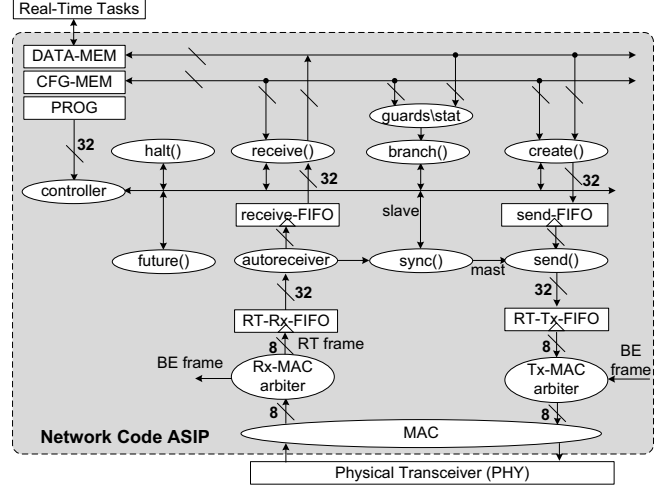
Real-Time Tasks

DATA-MEM

CFG-MEM

PROG

32

halt()

receive()

guards\stat

branch()

create()

controller

32

32

receive-FIFO

slave

send-FIFO

future()

autoreceiver

sync()

send()

mast

32

32

RT-Rx-FIFO

RT-Tx-FIFO

RT frame

8

8

BE frame

Rx-MAC arbiter

Tx-MAC arbiter

BE frame

8

8

Network Code ASIP

MAC

Physical Transceiver (PHY)